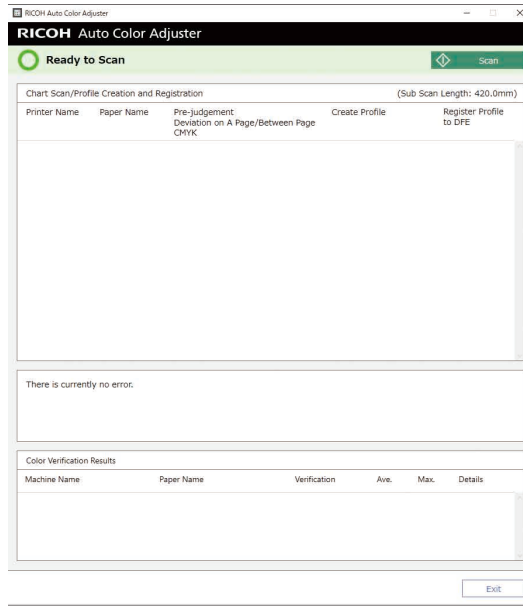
RICOH Auto Color Adjuster

RICOH Auto Color Adjuster

Ready to Scan

Scan

Chart Scan/Profile Creation and Registration

(Sub Scan Length: 420.0mm)

| Printer Name | Paper Name | Pre-judgement Deviation on A Page/Between Page CMYK | Create Profile | Register Profile to DFE |
|---|---|---|---|---|

There is currently no error.

Color Verification Results

| Machine Name | Paper Name | Verification | Ave. | Max. | Details |
|---|---|---|---|---|---|

Exit